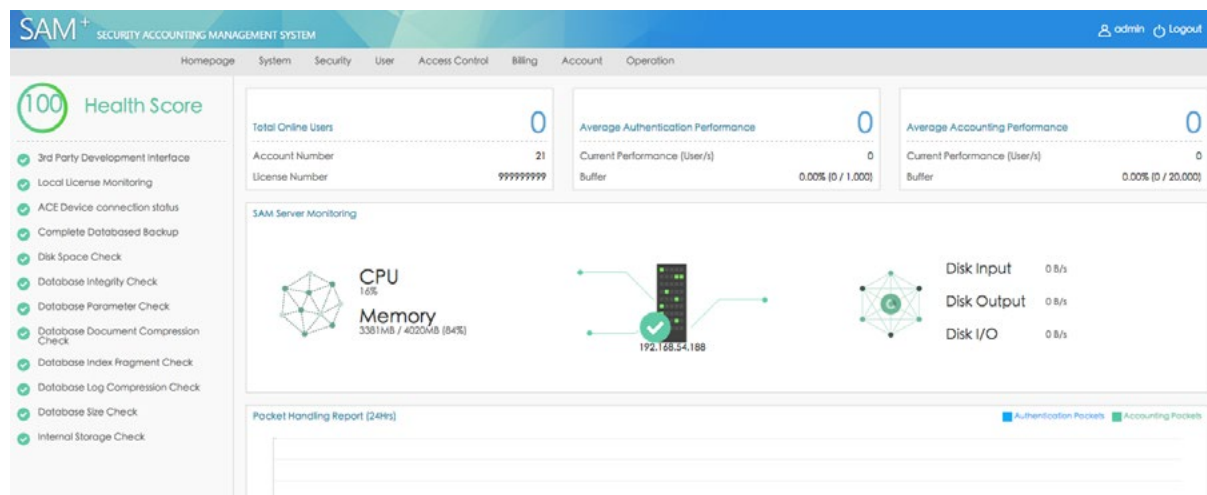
SAM+ SECURITY ACCOUNTING MANAGEMENT SYSTEM

admin Logout

Homepage System Security User Access Control Billing Account Operation

100 Health Score

3rd Party Development Interface
Local License Monitoring
ACE Device connection status
Complete Databased Backup
Disk Space Check
Database Integrity Check
Database Parameter Check
Database Document Compression Check
Database Index Fragment Check
Database Log Compression Check
Database Size Check
Internal Storage Check

| Total Online Users | 0 |
|---|---|
| Account Number | 21 |
| License Number | 999999999 |

| Average Authentication Performance | 0 |
|---|---|
| Current Performance (User/s) | 0 |
| Buffer | 0.00% (0 / 1,000) |

| Average Accounting Performance | 0 |
|---|---|
| Current Performance (User/s) | 0 |
| Buffer | 0.00% (0 / 20,000) |

SAM Server Monitoring

CPU
16%

Memory
3381MB / 4020MB (84%)

192.168.54.188

Disk Input 0 B/s
Disk Output 0 B/s
Disk I/O 0 B/s

Packet Handling Report (24Hrs)

Authentication Packets Accounting Packets